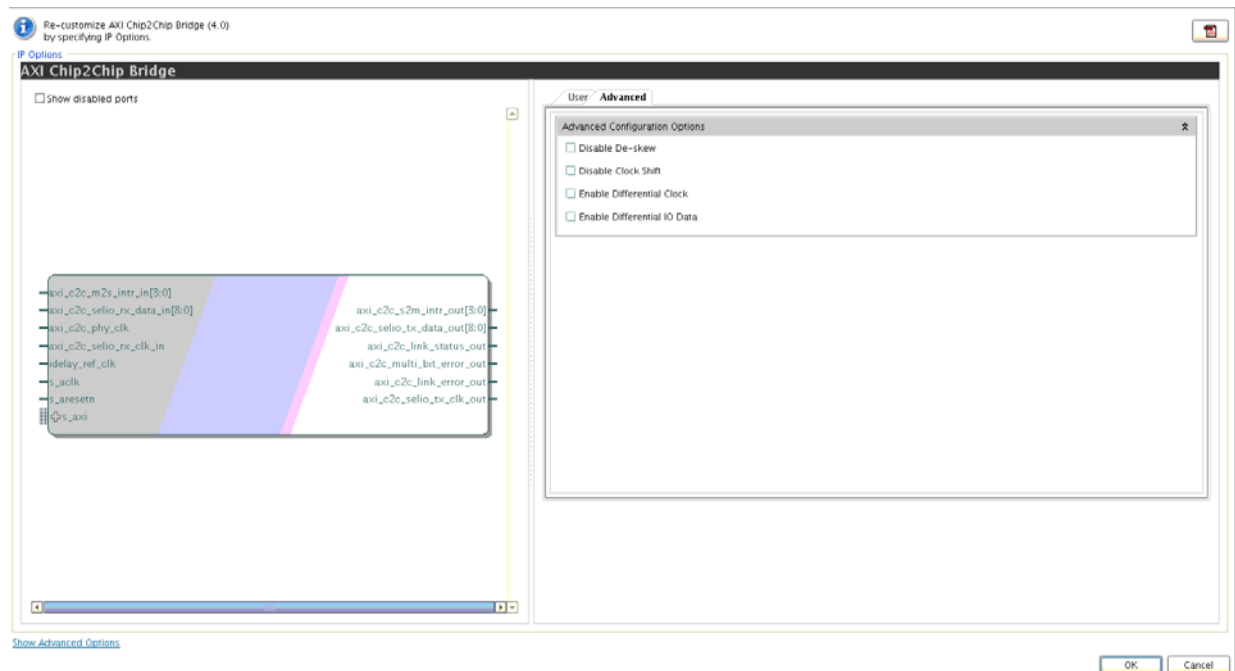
Re-customize AXI Chip2Chip Bridge (4.0) by specifying IP Options.

IP Options

AXI Chip2Chip Bridge

Show disabled ports

axi_c2c_m2s_intr_in[3:0]
axi_c2c_selio_rx_data_in[8:0]
axi_c2c_phy_clk
axi_c2c_selio_rx_clk_in
idelay_ref_clk
s_aclk
s_aresetn
s_axi

axi_c2c_s2m_intr_out[3:0]
axi_c2c_selio_tx_data_out[8:0]
axi_c2c_link_status_out
axi_c2c_multi_bit_error_out
axi_c2c_link_error_out
axi_c2c_selio_tx_clk_out

User
Advanced

Advanced Configuration Options

Disable De-skew
Disable Clock Shift
Enable Differential Clock
Enable Differential IO Data

Show Advanced Options

OK
Cancel